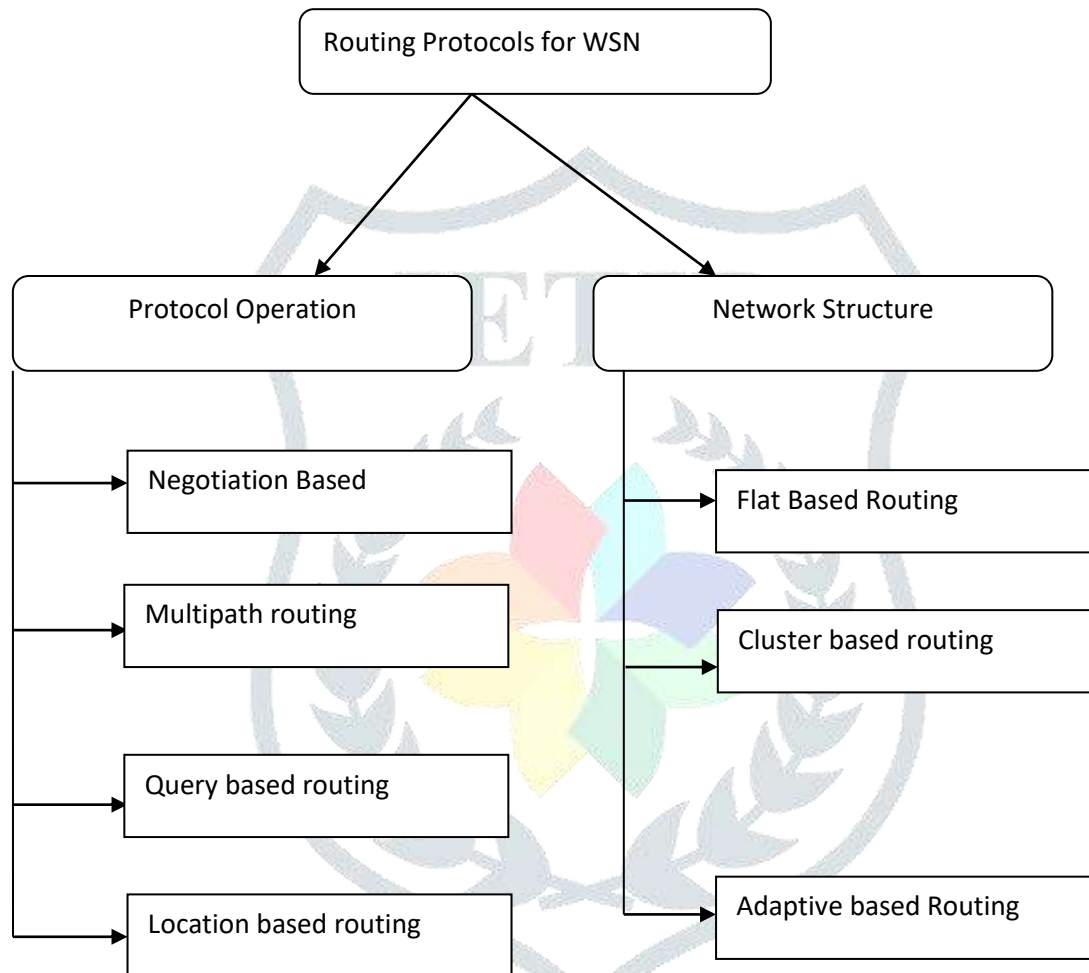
Routing Protocols for WSN

Protocol Operation

Network Structure

Negotiation Based

Multipath routing

Query based routing

Location based routing

Flat Based Routing

Cluster based routing

Adaptive based Routing